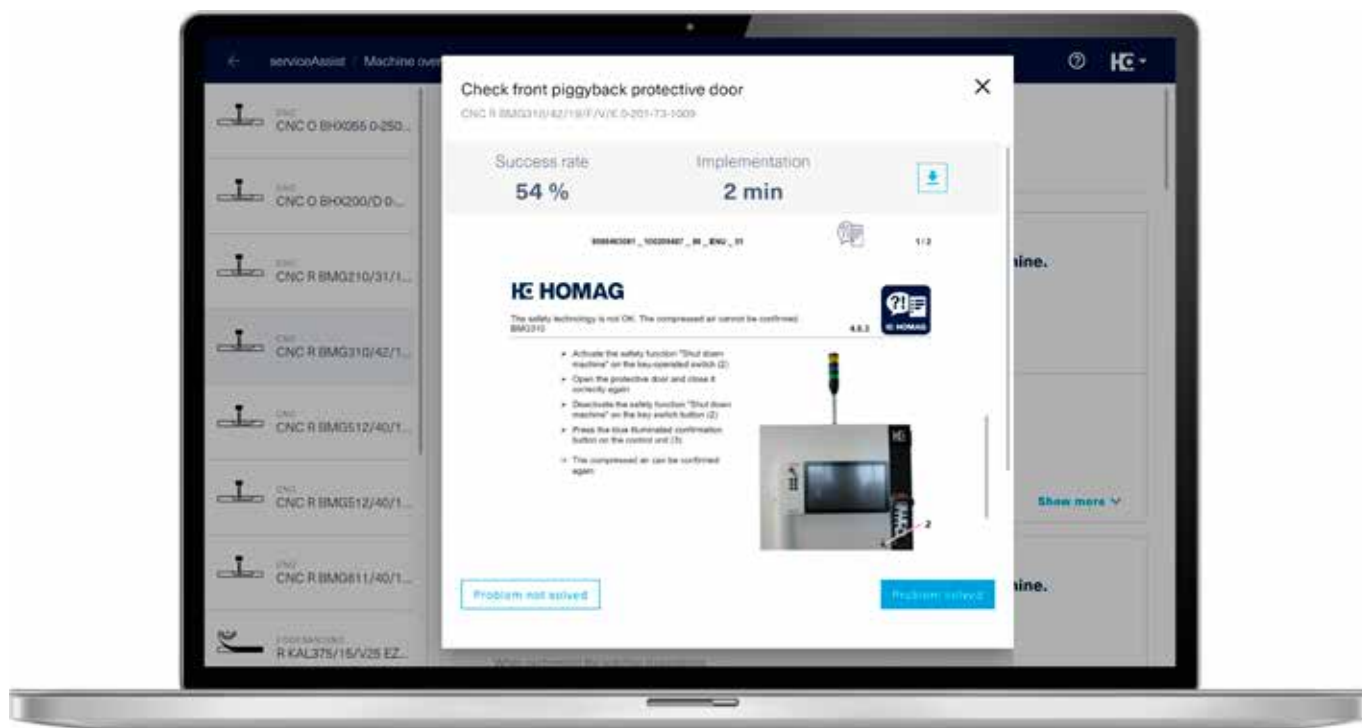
serviceAssist / Machine ove

CNC
CNC O BHX055 0-250...

CNC
CNC O BHX200/D 0...

CNC
CNC R BMG210/31/1...

CNC
CNC R BMG310/42/1...

CNC
CNC R BMG512/40/1...

CNC
CNC R BMG512/40/1...

CNC
CNC R BMG611/40/1...

EDGE BANDING
R KAL375/15/V25 EZ...

Check front piggyback protective door

CNC R BMG310/42/19/F/V/K 0-201-73-1009

Success rate
54 %

Implementation
2 min

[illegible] _ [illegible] _ 00 _ ENG _ 01

1/2

HOMAG

The safety technology is not OK. The compressed air cannot be confirmed. BMG310

4.0.3

HOMAG

- Activate the safety function "Shut down machine" on the key-operated switch (2)
- Open the protective door and close it correctly again
- Deactivate the safety function "Shut down machine" on the key switch button (2)
- Press the blue illuminated confirmation button on the control unit (3)
» The compressed air can be confirmed again

2

Problem not solved

Problem solved

hine.

Show more

hine.